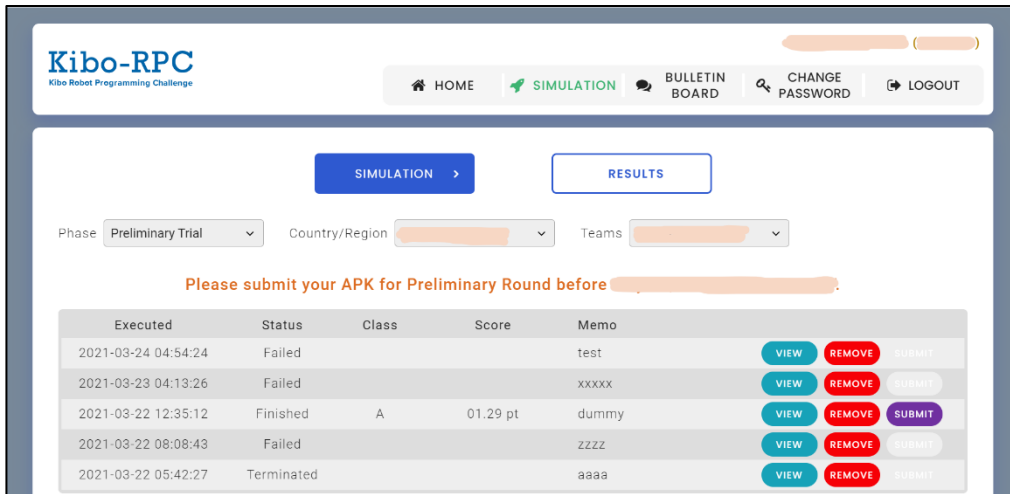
Kibo-RPC
Kibo Robot Programming Challenge

HOME SIMULATION BULLETIN BOARD CHANGE PASSWORD LOGOUT

SIMULATION >
RESULTS

Phase Preliminary Trial
Country/Region
Teams

Please submit your APK for Preliminary Round before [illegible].

| Executed | Status | Class | Score | Memo | |
|---|---|---|---|---|---|
| 2021-03-24 04:54:24 | Failed | | | test | VIEW REMOVE SUBMIT |
| 2021-03-23 04:13:26 | Failed | | | xxxxx | VIEW REMOVE SUBMIT |
| 2021-03-22 12:35:12 | Finished | A | 01.29 pt | dummy | VIEW REMOVE SUBMIT |
| 2021-03-22 08:08:43 | Failed | | | zzzz | VIEW REMOVE SUBMIT |
| 2021-03-22 05:42:27 | Terminated | | | aaaa | VIEW REMOVE SUBMIT |